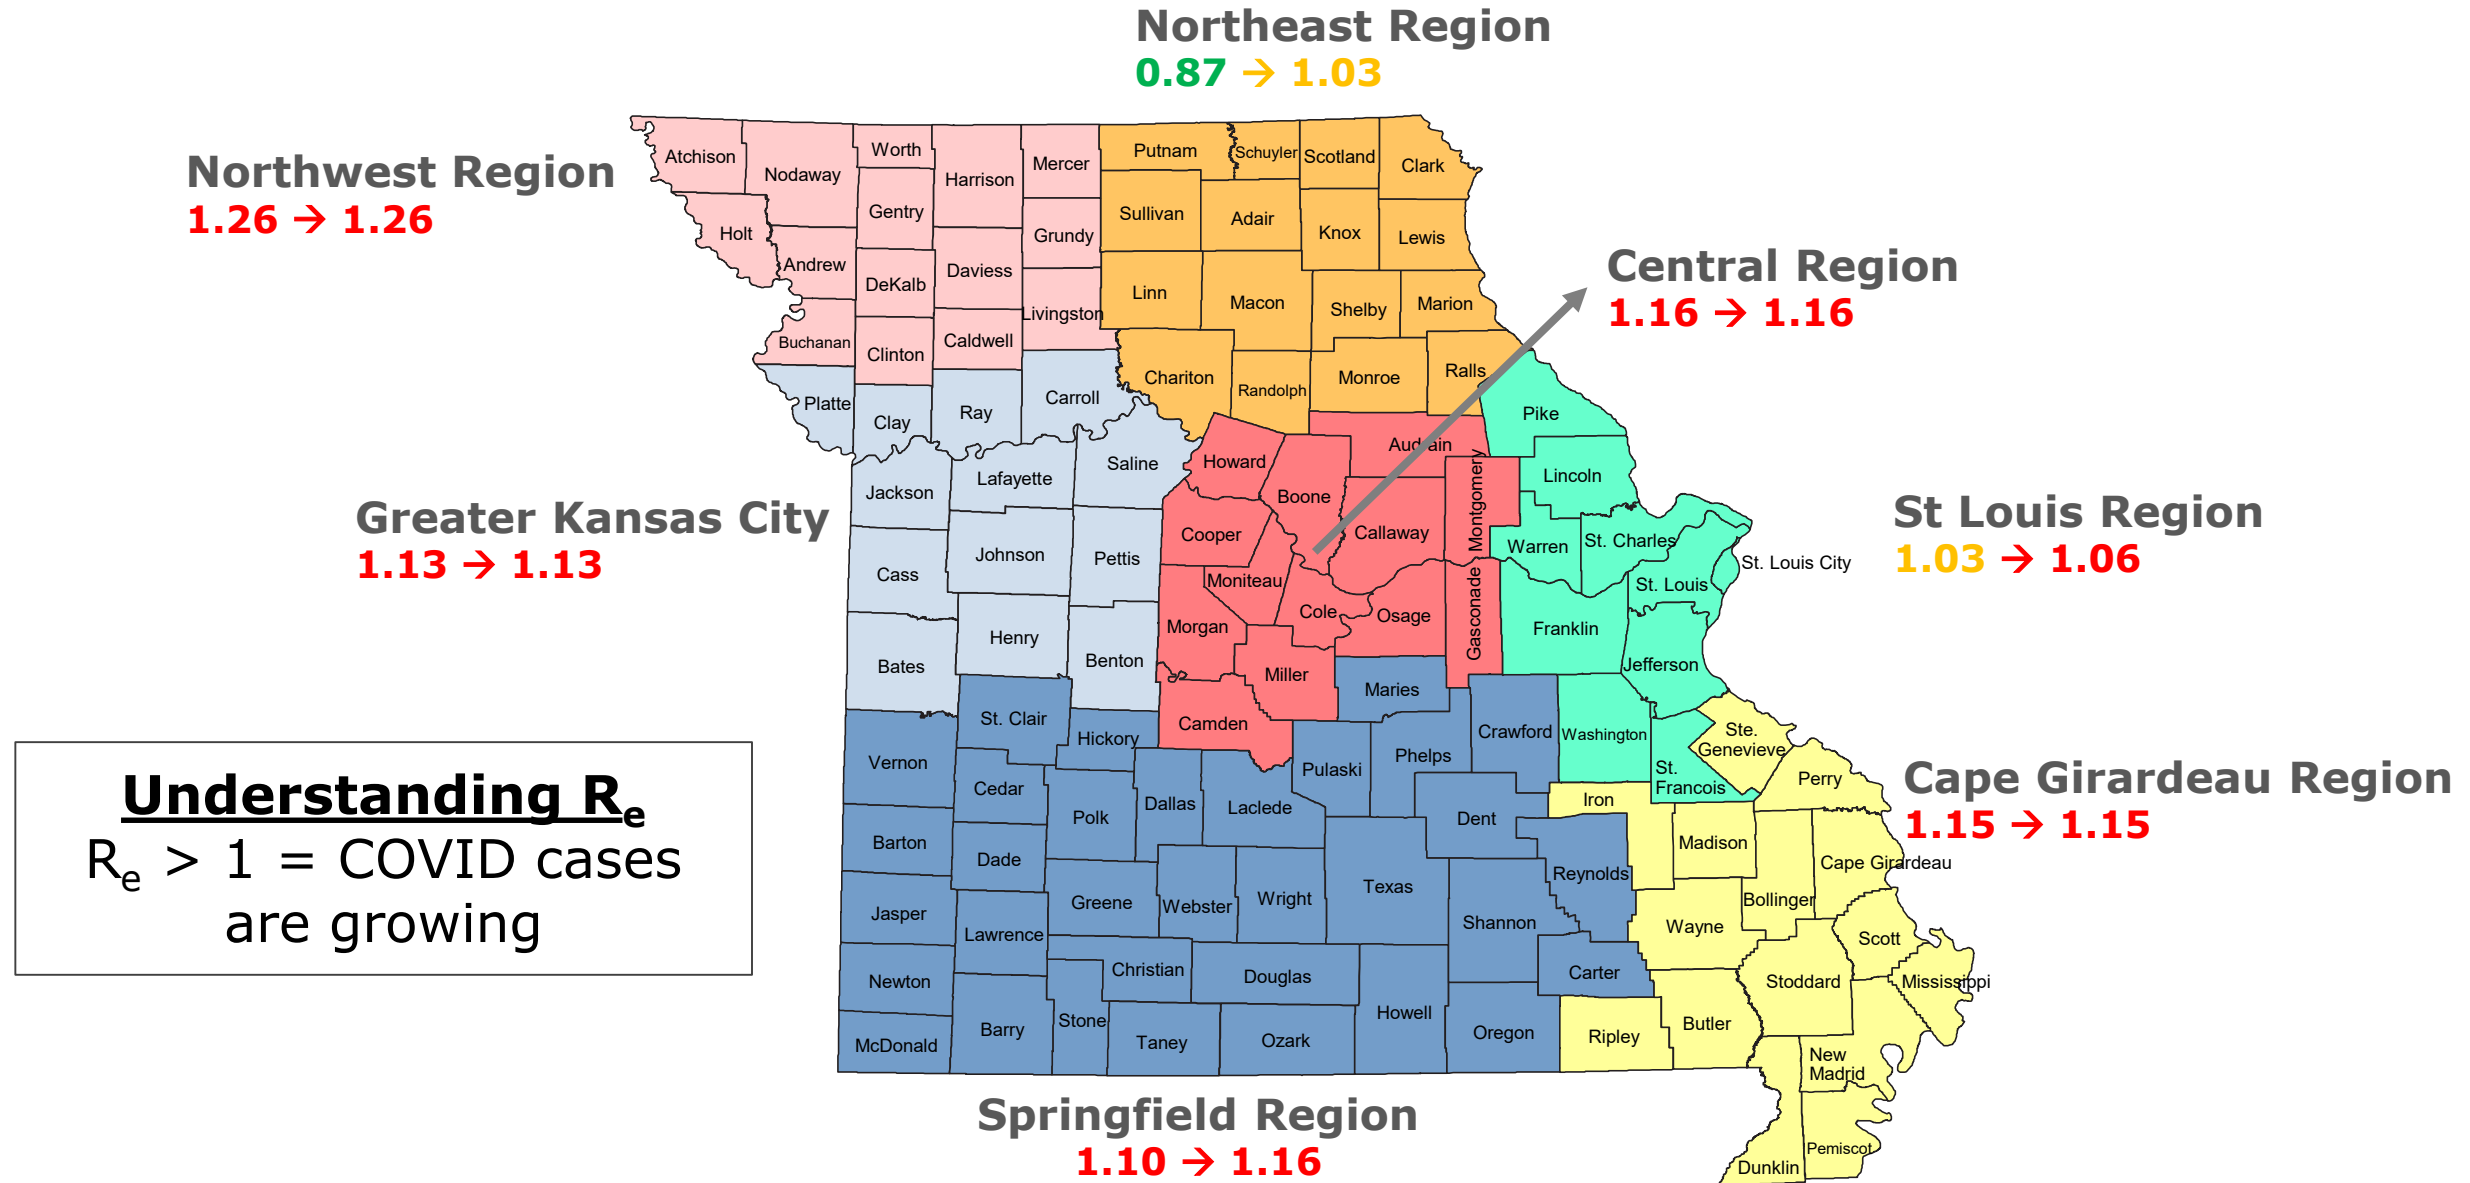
Northeast Region
0.87 → 1.03

Northwest Region
1.26 → 1.26

Central Region
1.16 → 1.16

Greater Kansas City
1.13 → 1.13

St Louis Region
1.03 → 1.06

Cape Girardeau Region
1.15 → 1.15

Springfield Region
1.10 → 1.16

Understanding $R_e$
$R_e > 1$ = COVID cases are growing

Atchison, Nodaway, Worth, Harrison, Mercer, Putnam, Schuyler, Scotland, Clark, Holt, Gentry, Grundy, Sullivan, Adair, Knox, Lewis, Andrew, DeKalb, Daviess, Linn, Macon, Shelby, Marion, Buchanan, Clinton, Caldwell, Livingston, Chariton, Randolph, Monroe, Ralls, Platte, Clay, Ray, Carroll, Pike, Howard, Audrain, Jackson, Lafayette, Saline, Boone, Lincoln, Montgomery, Cooper, Callaway, Warren, St. Charles, St. Louis City, Cass, Johnson, Pettis, Moniteau, St. Louis, Cole, Osage, Gasconade, Franklin, Bates, Henry, Benton, Morgan, Miller, Jefferson, Maries, St. Clair, Camden, Crawford, Washington, Ste. Genevieve, Vernon, Hickory, Pulaski, Phelps, St. Francois, Perry, Cedar, Dallas, Laclede, Iron, Polk, Dent, Barton, Madison, Dade, Reynolds, Cape Girardeau, Texas, Greene, Webster, Wright, Bollinger, Jasper, Shannon, Wayne, Lawrence, Scott, Christian, Douglas, Carter, Newton, Stoddard, Mississippi, Howell, Butler, Stone, Barry, Oregon, Ripley, Taney, Ozark, McDonald, New Madrid, Pemiscot, Dunklin